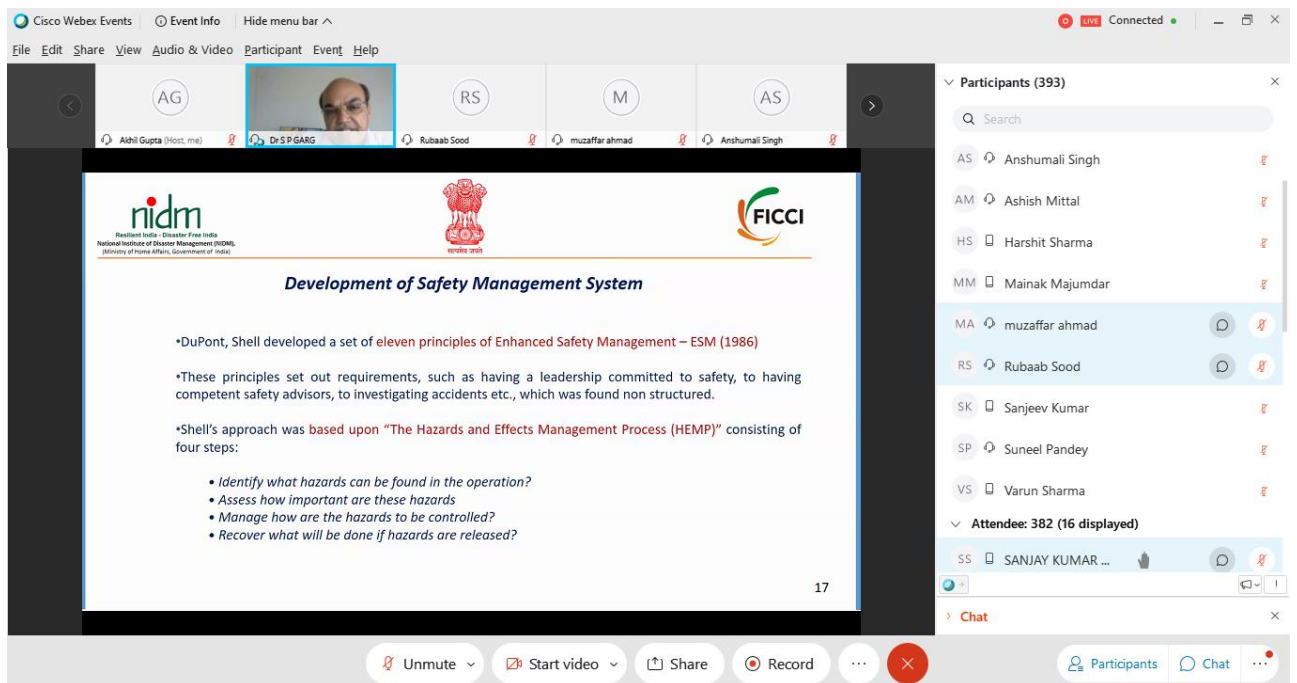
Cisco Webex Events | Event Info | Hide menu bar ^

LIVE Connected

File Edit Share View Audio & Video Participant Event Help

AG Akhil Gupta (Host, me)
Dr S P GARG
RS Rubaab Sood
M muzaffar ahmad
AS Anshumali Singh

nidm
Resilient India - Disaster Free India
National Institute of Disaster Management (NIDM),
(Ministry of Home Affairs, Government of India)

सत्यमेव जयते

FICCI

Development of Safety Management System

•DuPont, Shell developed a set of eleven principles of Enhanced Safety Management – ESM (1986)

•These principles set out requirements, such as having a leadership committed to safety, to having competent safety advisors, to investigating accidents etc., which was found non structured.

•Shell's approach was based upon "The Hazards and Effects Management Process (HEMP)" consisting of four steps:

• Identify what hazards can be found in the operation?
• Assess how important are these hazards
• Manage how are the hazards to be controlled?
• Recover what will be done if hazards are released?

17

Participants (393)

Search

AS Anshumali Singh
AM Ashish Mittal
HS Harshit Sharma
MM Mainak Majumdar
MA muzaffar ahmad
RS Rubaab Sood
SK Sanjeev Kumar
SP Suneel Pandey
VS Varun Sharma

Attendee: 382 (16 displayed)

SS SANJAY KUMAR ...

Chat

Unmute | Start video | Share | Record | ...

Participants | Chat | ...